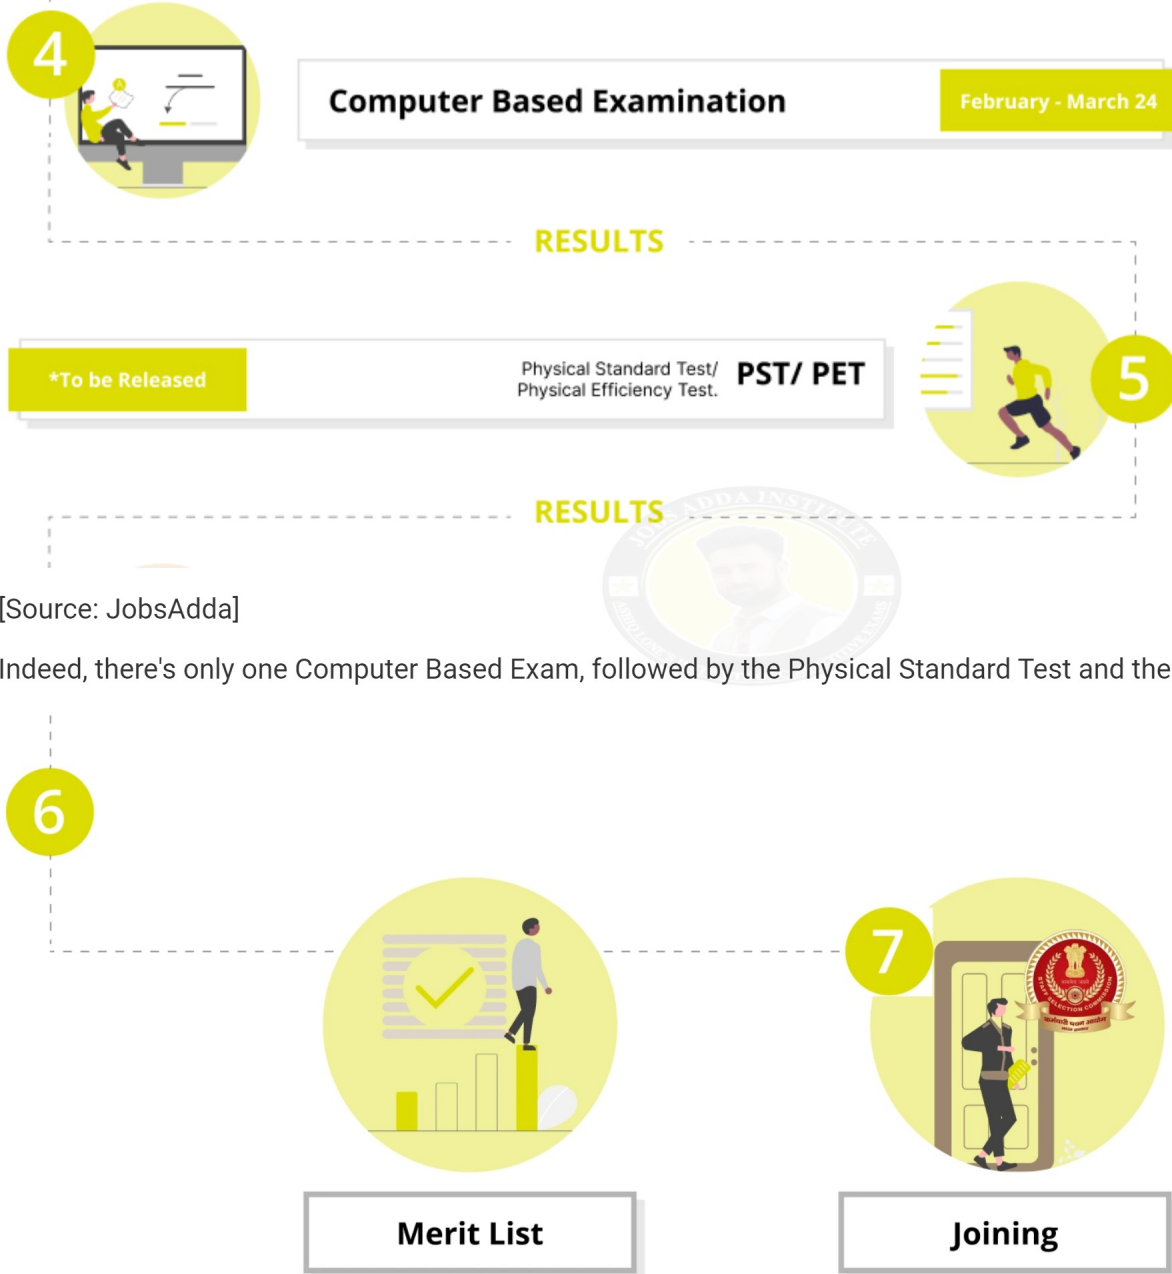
4

Computer Based Examination

February - March 24

RESULTS

*To be Released

Physical Standard Test/ Physical Efficiency Test.

PST/ PET

5

RESULTS

[Source: JobsAdda]

Indeed, there's only one Computer Based Exam, followed by the Physical Standard Test and the

6

7

Merit List

Joining